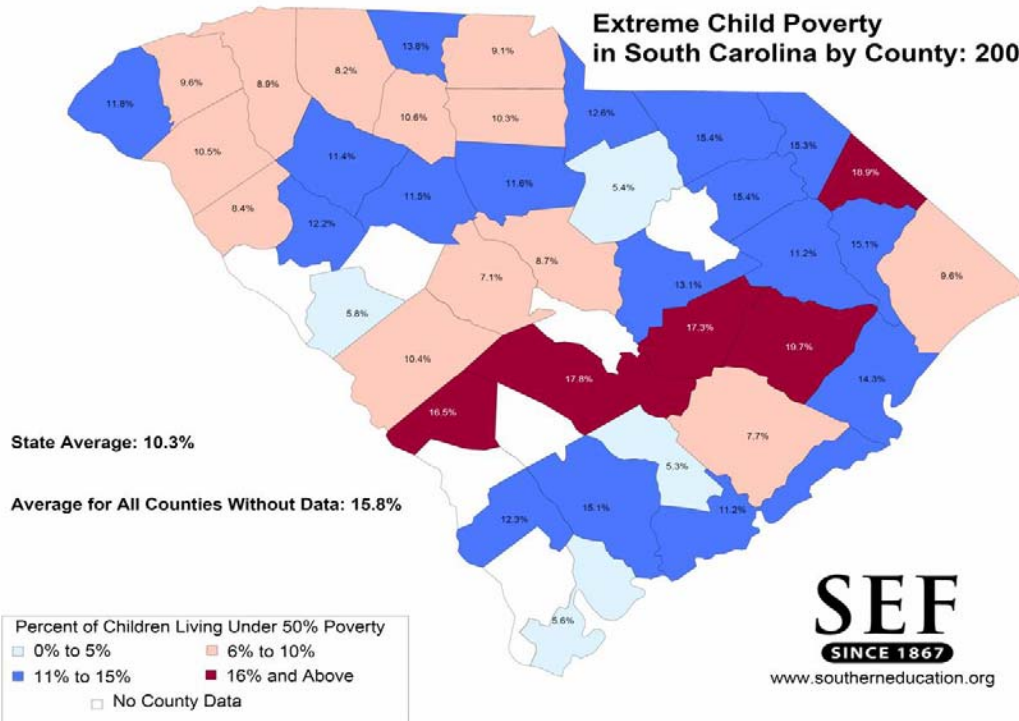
Extreme Child Poverty in South Carolina by County: 200

11.8%
9.6%
8.9%
8.2%
13.8%
9.1%
10.6%
10.3%
12.6%
15.4%
15.3%
10.5%
11.4%
11.5%
11.6%
5.4%
18.9%
15.4%
8.4%
12.2%
11.2%
15.1%
7.1%
8.7%
9.6%
13.1%
5.8%
17.3%
19.7%
10.4%
17.8%
14.3%
16.5%
7.7%
5.3%
12.3%
15.1%
11.2%
5.6%

State Average: 10.3%

Average for All Counties Without Data: 15.8%

Percent of Children Living Under 50% Poverty
0% to 5%
6% to 10%
11% to 15%
16% and Above
No County Data

SEF
SINCE 1867
www.southerneducation.org